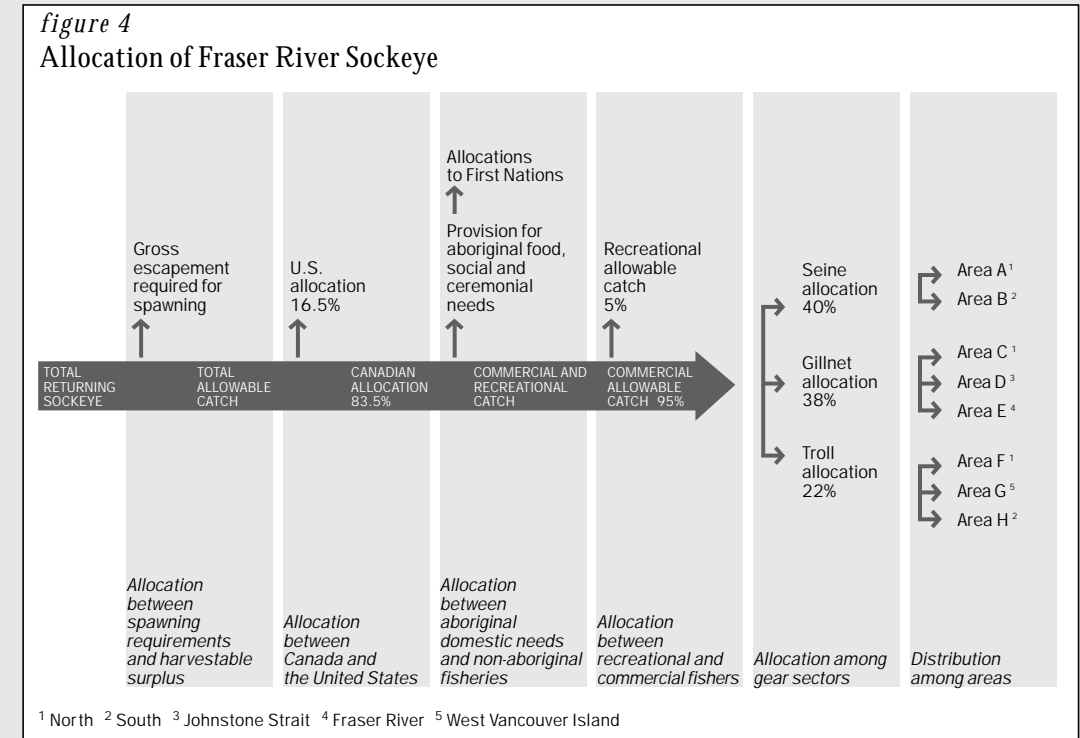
figure 4
Allocation of Fraser River Sockeye

TOTAL RETURNING SOCKEYE

Gross escapement required for spawning

TOTAL ALLOWABLE CATCH

U.S. allocation 16.5%

CANADIAN ALLOCATION 83.5%

Allocations to First Nations

Provision for aboriginal food, social and ceremonial needs

COMMERCIAL AND RECREATIONAL CATCH

Recreational allowable catch 5%

COMMERCIAL ALLOWABLE CATCH 95%

Seine allocation 40%

Gillnet allocation 38%

Troll allocation 22%

Area A $^1$
Area B $^2$
Area C $^1$
Area D $^3$
Area E $^4$
Area F $^1$
Area G $^5$
Area H $^2$

Allocation between spawning requirements and harvestable surplus

Allocation between Canada and the United States

Allocation between aboriginal domestic needs and non-aboriginal fisheries

Allocation between recreational and commercial fishers

Allocation among gear sectors

Distribution among areas

$^1$ North $^2$ South $^3$ Johnstone Strait $^4$ Fraser River $^5$ West Vancouver Island